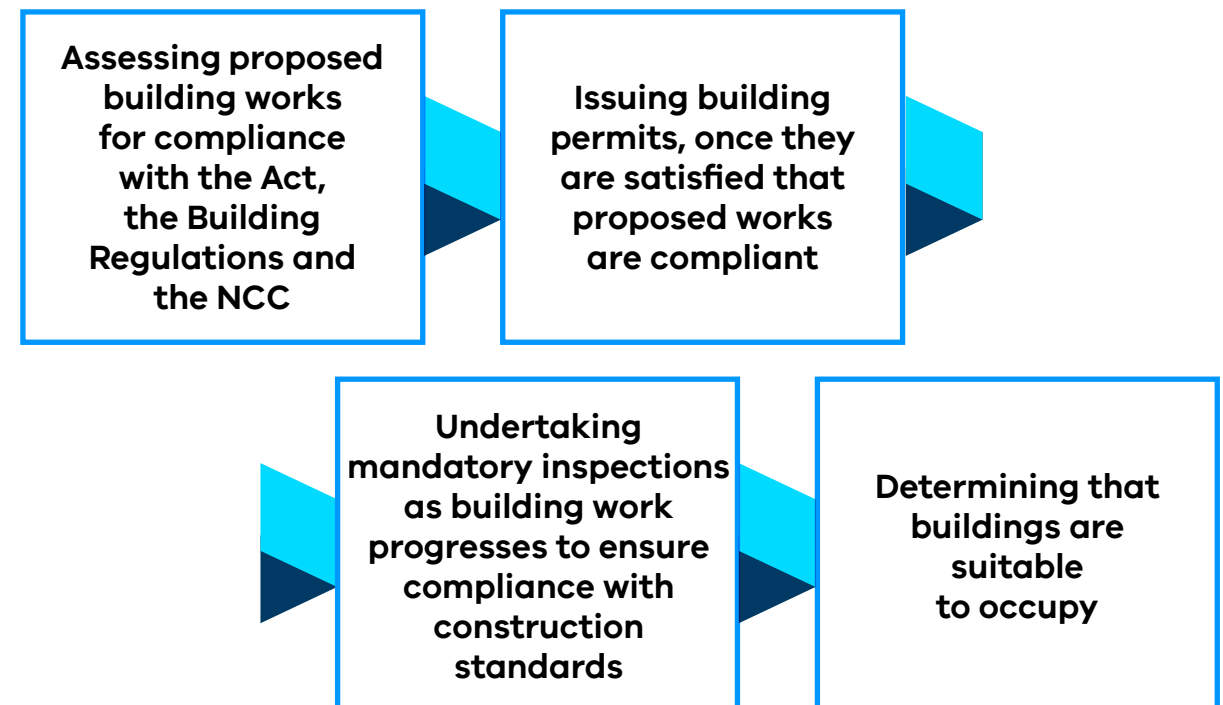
Assessing proposed building works for compliance with the Act, the Building Regulations and the NCC

Issuing building permits, once they are satisfied that proposed works are compliant

Undertaking mandatory inspections as building work progresses to ensure compliance with construction standards

Determining that buildings are suitable to occupy